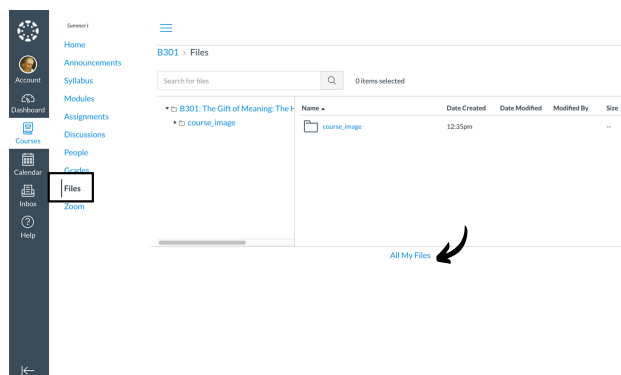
Account
Dashboard
Courses
Calendar
Inbox
Help

Summer I
Home
Announcements
Syllabus
Modules
Assignments
Discussions
People
Grades
Files
Zoom

B301 > Files

Search for files
0 items selected

B301: The Gift of Meaning: The H
course_image

| Name ▲ | Date Created | Date Modified | Modified By | Size |
|---|---|---|---|---|
| course_image | 12:35pm | | | -- |

All My Files